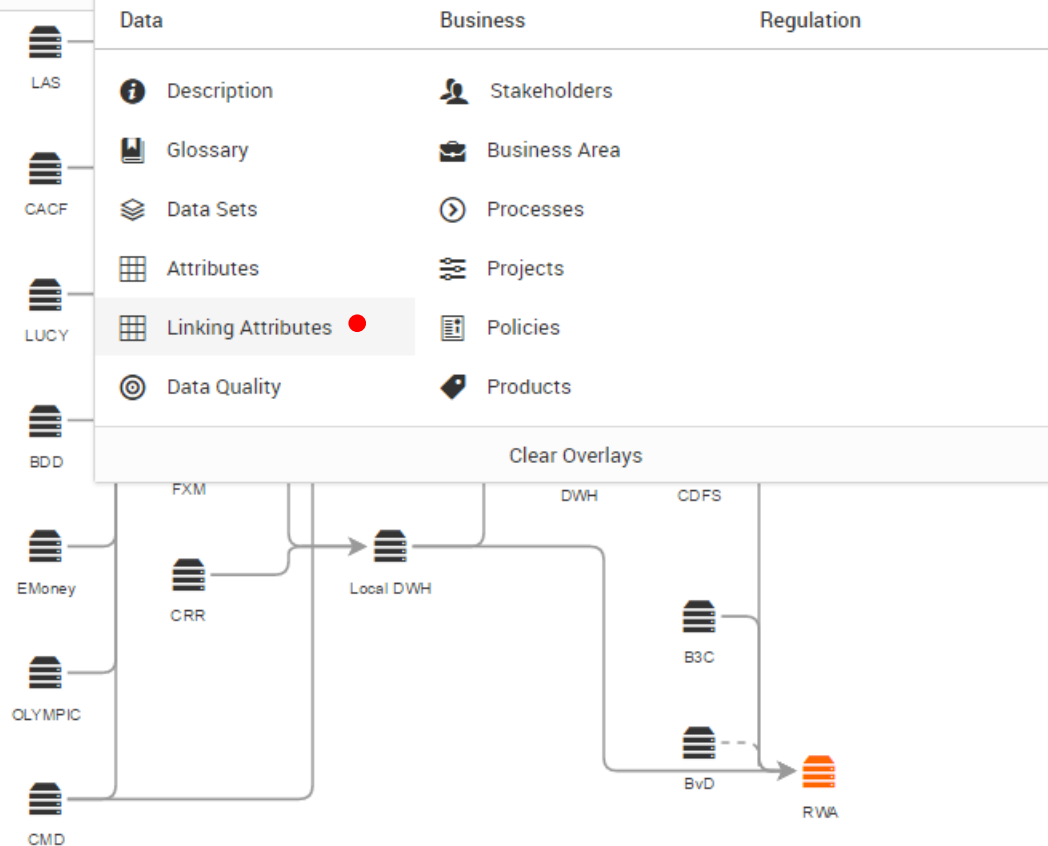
LAS

CACF

LUCY

BDD

EMoney

OLYMPIC

CMD

Data

Business

Regulation

Description

Glossary

Data Sets

Attributes

Linking Attributes

Data Quality

Stakeholders

Business Area

Processes

Projects

Policies

Products

Clear Overlays

FXM

DWH

CDFS

CRR

Local DWH

B3C

BvD

RWA